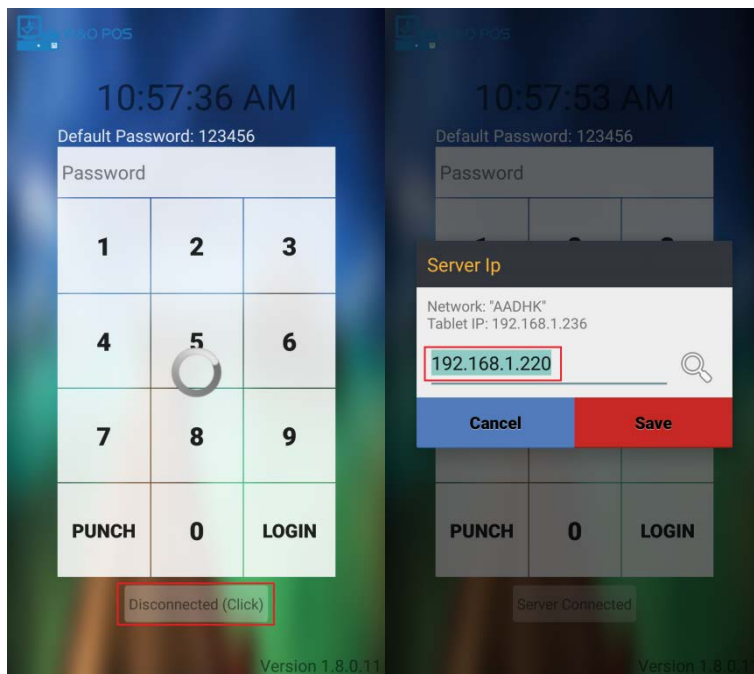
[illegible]O POS

10:57:36 AM

Default Password: 123456

Password

| 1 | 2 | 3 |
|---|---|---|
| 4 | 5 | 6 |
| 7 | 8 | 9 |
| PUNCH | 0 | LOGIN |

Disconnected (Click)

Version 1.8.0.11

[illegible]O POS

10:57:53 AM

Default Password: 123456

Password

Server Ip

Network: "AADHK"
Tablet IP: 192.168.1.236

192.168.1.220

Cancel

Save

PUNCH

0

LOGIN

Server Connected

Version 1.8.0.1